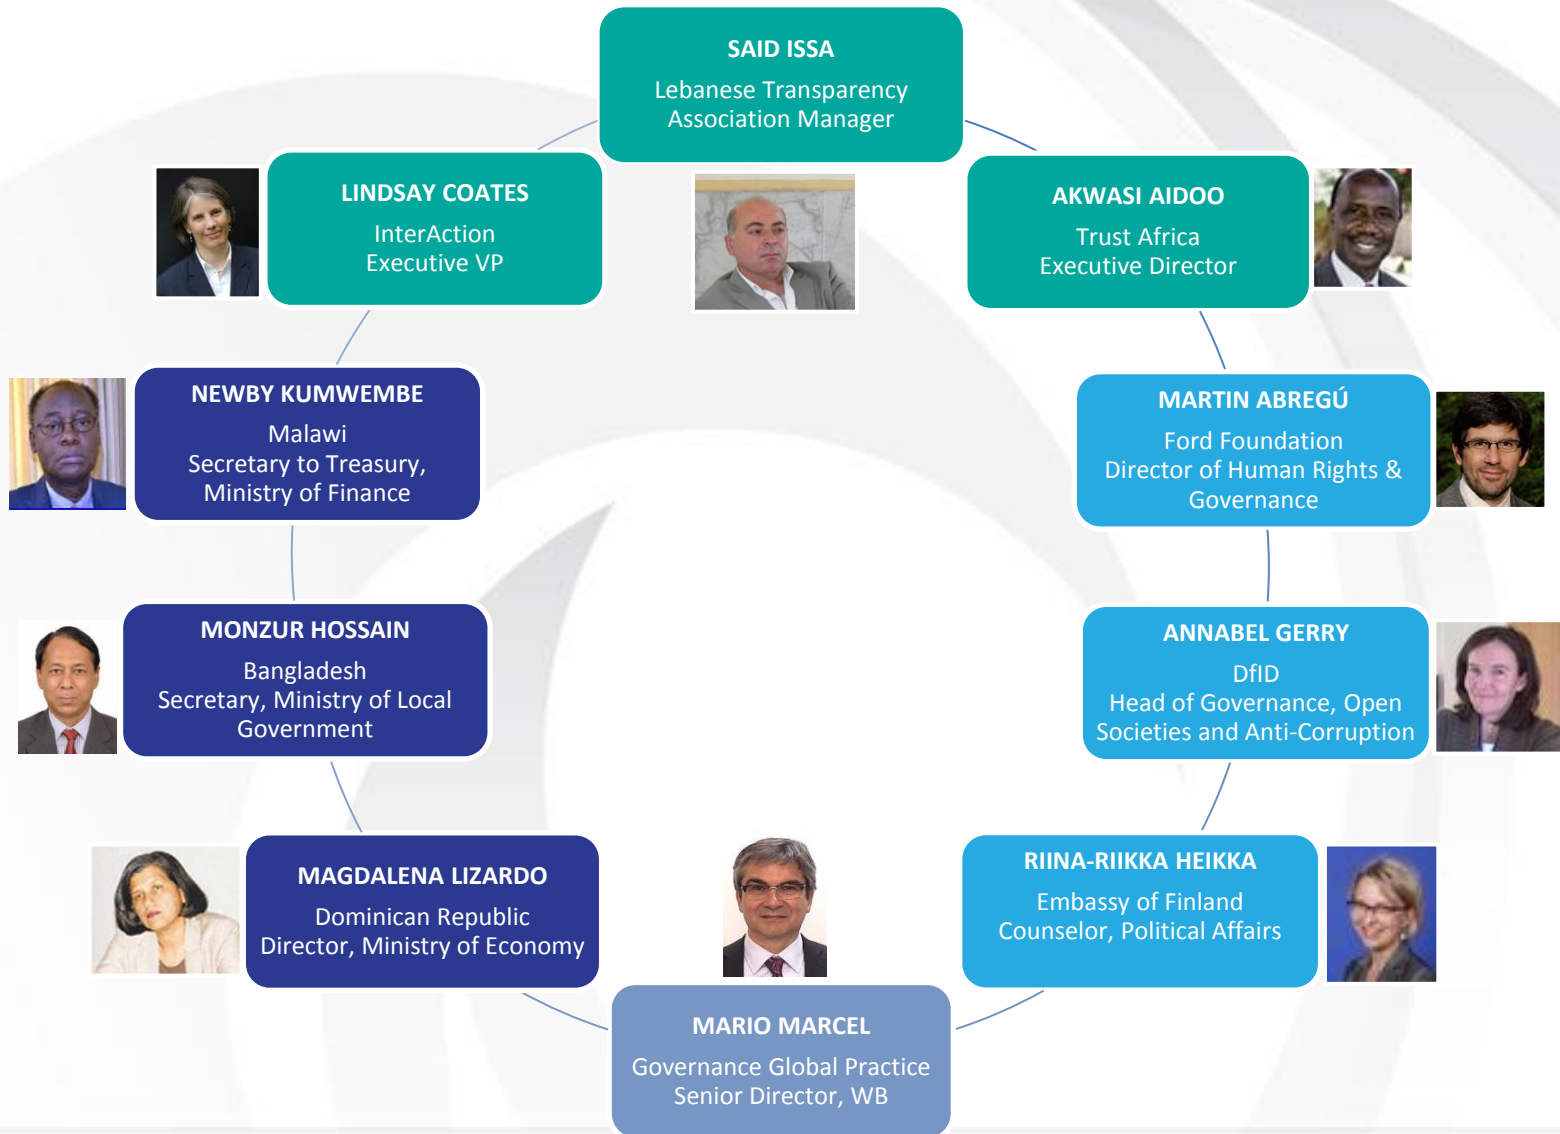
SAID ISSA
Lebanese Transparency Association Manager

LINDSAY COATES
InterAction
Executive VP

AKWASI AIDOO
Trust Africa
Executive Director

NEWBY KUMWEMBE
Malawi
Secretary to Treasury, Ministry of Finance

MARTIN ABREGÚ
Ford Foundation
Director of Human Rights & Governance

MONZUR HOSSAIN
Bangladesh
Secretary, Ministry of Local Government

ANNABEL GERRY
DfID
Head of Governance, Open Societies and Anti-Corruption

MAGDALENA LIZARDO
Dominican Republic
Director, Ministry of Economy

RIINA-RIIKKA HEIKKA
Embassy of Finland
Counselor, Political Affairs

MARIO MARCEL
Governance Global Practice
Senior Director, WB